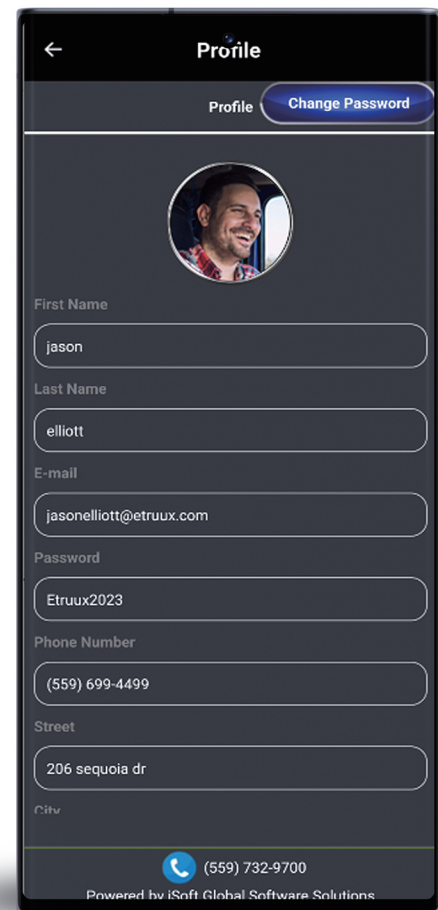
Profile

Profile

Change Password

First Name

jason

Last Name

elliott

E-mail

jasonelliott@etruux.com

Password

Etruux2023

Phone Number

(559) 699-4499

Street

206 sequoia dr

City

(559) 732-9700

Powered by iSoft Global Software Solutions